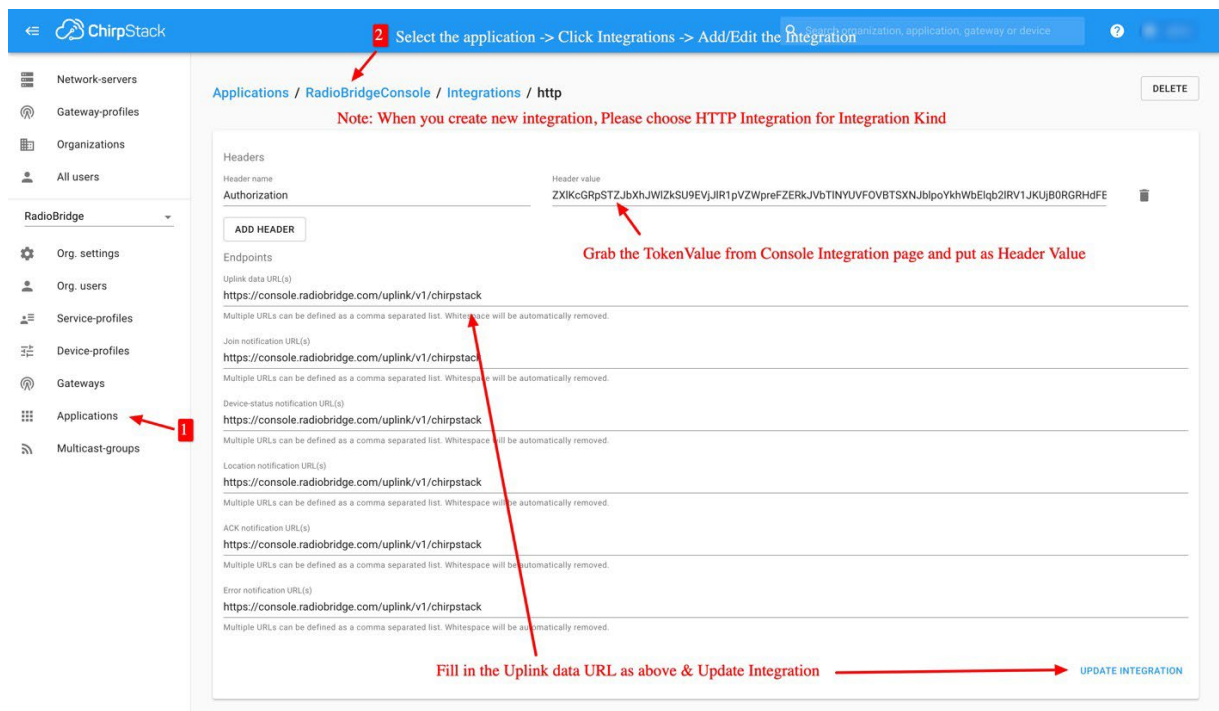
ChirpStack

2 Select the application -> Click Integrations -> Add/Edit the Integration

Search organization, application, gateway or device

Network-servers
Gateway-profiles
Organizations
All users
RadioBridge
Org. settings
Org. users
Service-profiles
Device-profiles
Gateways
Applications
1
Multicast-groups

Applications / RadioBridgeConsole / Integrations / http

DELETE

Note: When you create new integration, Please choose HTTP Integration for Integration Kind

Headers

Header name
Authorization

Header value
ZXlKcGRpSTZJbXhJWlZkSU9EVjJlR1pVZWpreFZERkJVbTlNYUVFOVBTSXNJblpoYkhWbElqb2lRV1JKUjB0RGRHdFE

ADD HEADER

Grab the TokenValue from Console Integration page and put as Header Value

Endpoints

Uplink data URL(s)
https://console.radiobridge.com/uplink/v1/chirpstack
Multiple URLs can be defined as a comma separated list. Whitespace will be automatically removed.

Join notification URL(s)
https://console.radiobridge.com/uplink/v1/chirpstack
Multiple URLs can be defined as a comma separated list. Whitespace will be automatically removed.

Device-status notification URL(s)
https://console.radiobridge.com/uplink/v1/chirpstack
Multiple URLs can be defined as a comma separated list. Whitespace will be automatically removed.

Location notification URL(s)
https://console.radiobridge.com/uplink/v1/chirpstack
Multiple URLs can be defined as a comma separated list. Whitespace will be automatically removed.

ACK notification URL(s)
https://console.radiobridge.com/uplink/v1/chirpstack
Multiple URLs can be defined as a comma separated list. Whitespace will be automatically removed.

Error notification URL(s)
https://console.radiobridge.com/uplink/v1/chirpstack
Multiple URLs can be defined as a comma separated list. Whitespace will be automatically removed.

Fill in the Uplink data URL as above & Update Integration

UPDATE INTEGRATION